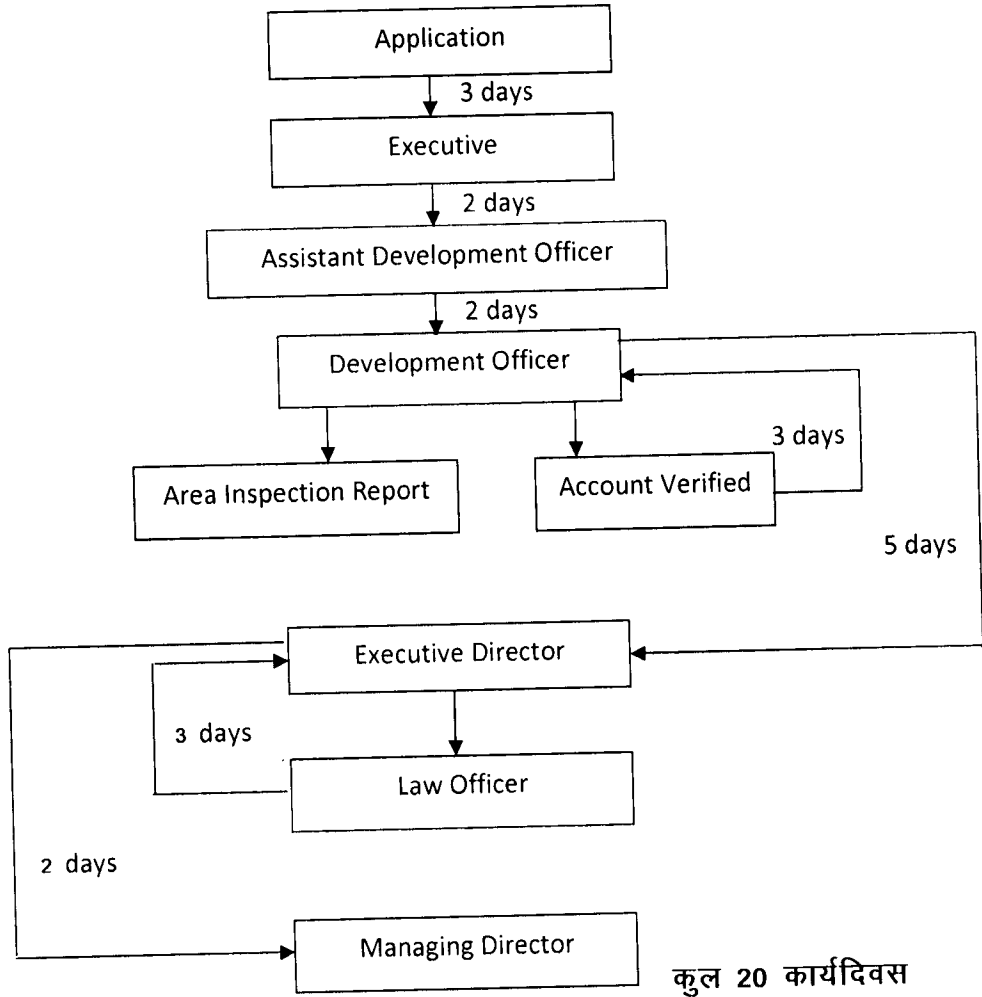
Application

3 days

Executive

2 days

Assistant Development Officer

2 days

Development Officer

Area Inspection Report

Account Verified

3 days

5 days

Executive Director

3 days

Law Officer

2 days

Managing Director

कुल 20 कार्यदिवस